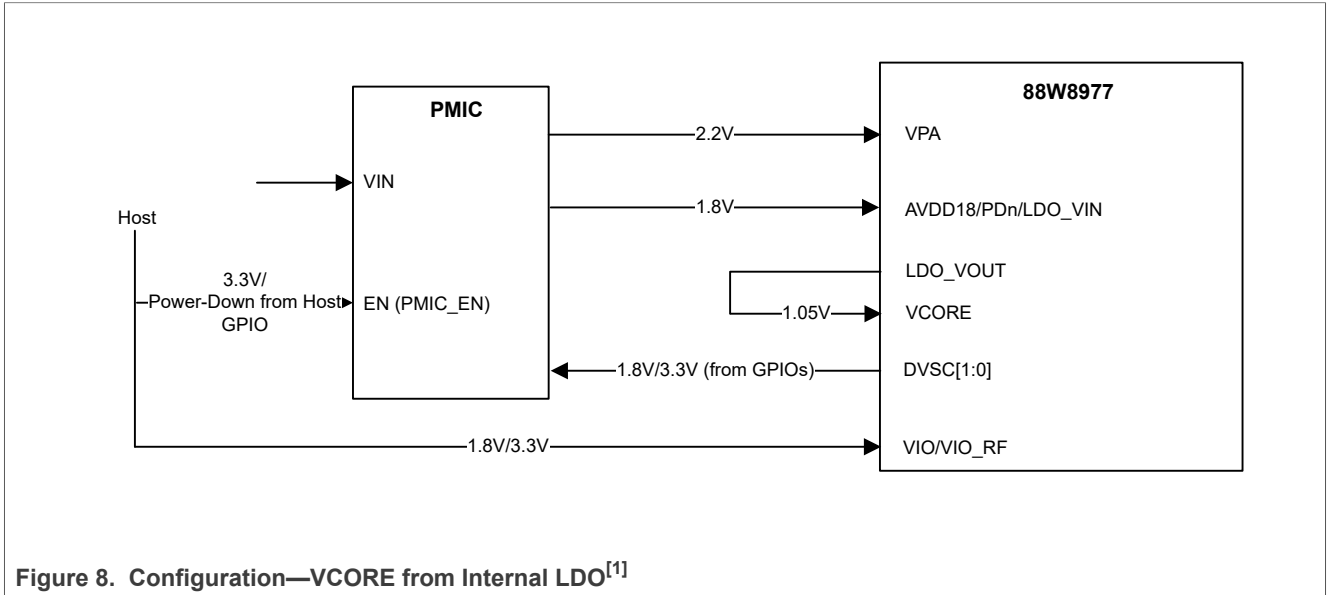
PMIC

88W8977

2.2V

VPA

VIN

1.8V

AVDD18/PDn/LDO_VIN

Host

LDO_VOUT

3.3V/
Power-Down from Host
GPIO

EN (PMIC_EN)

1.05V

VCORE

1.8V/3.3V (from GPIOs)

DVSC[1:0]

1.8V/3.3V

VIO/VIO_RF

Figure 8. Configuration—VCORE from Internal LDO$^{[1]}$